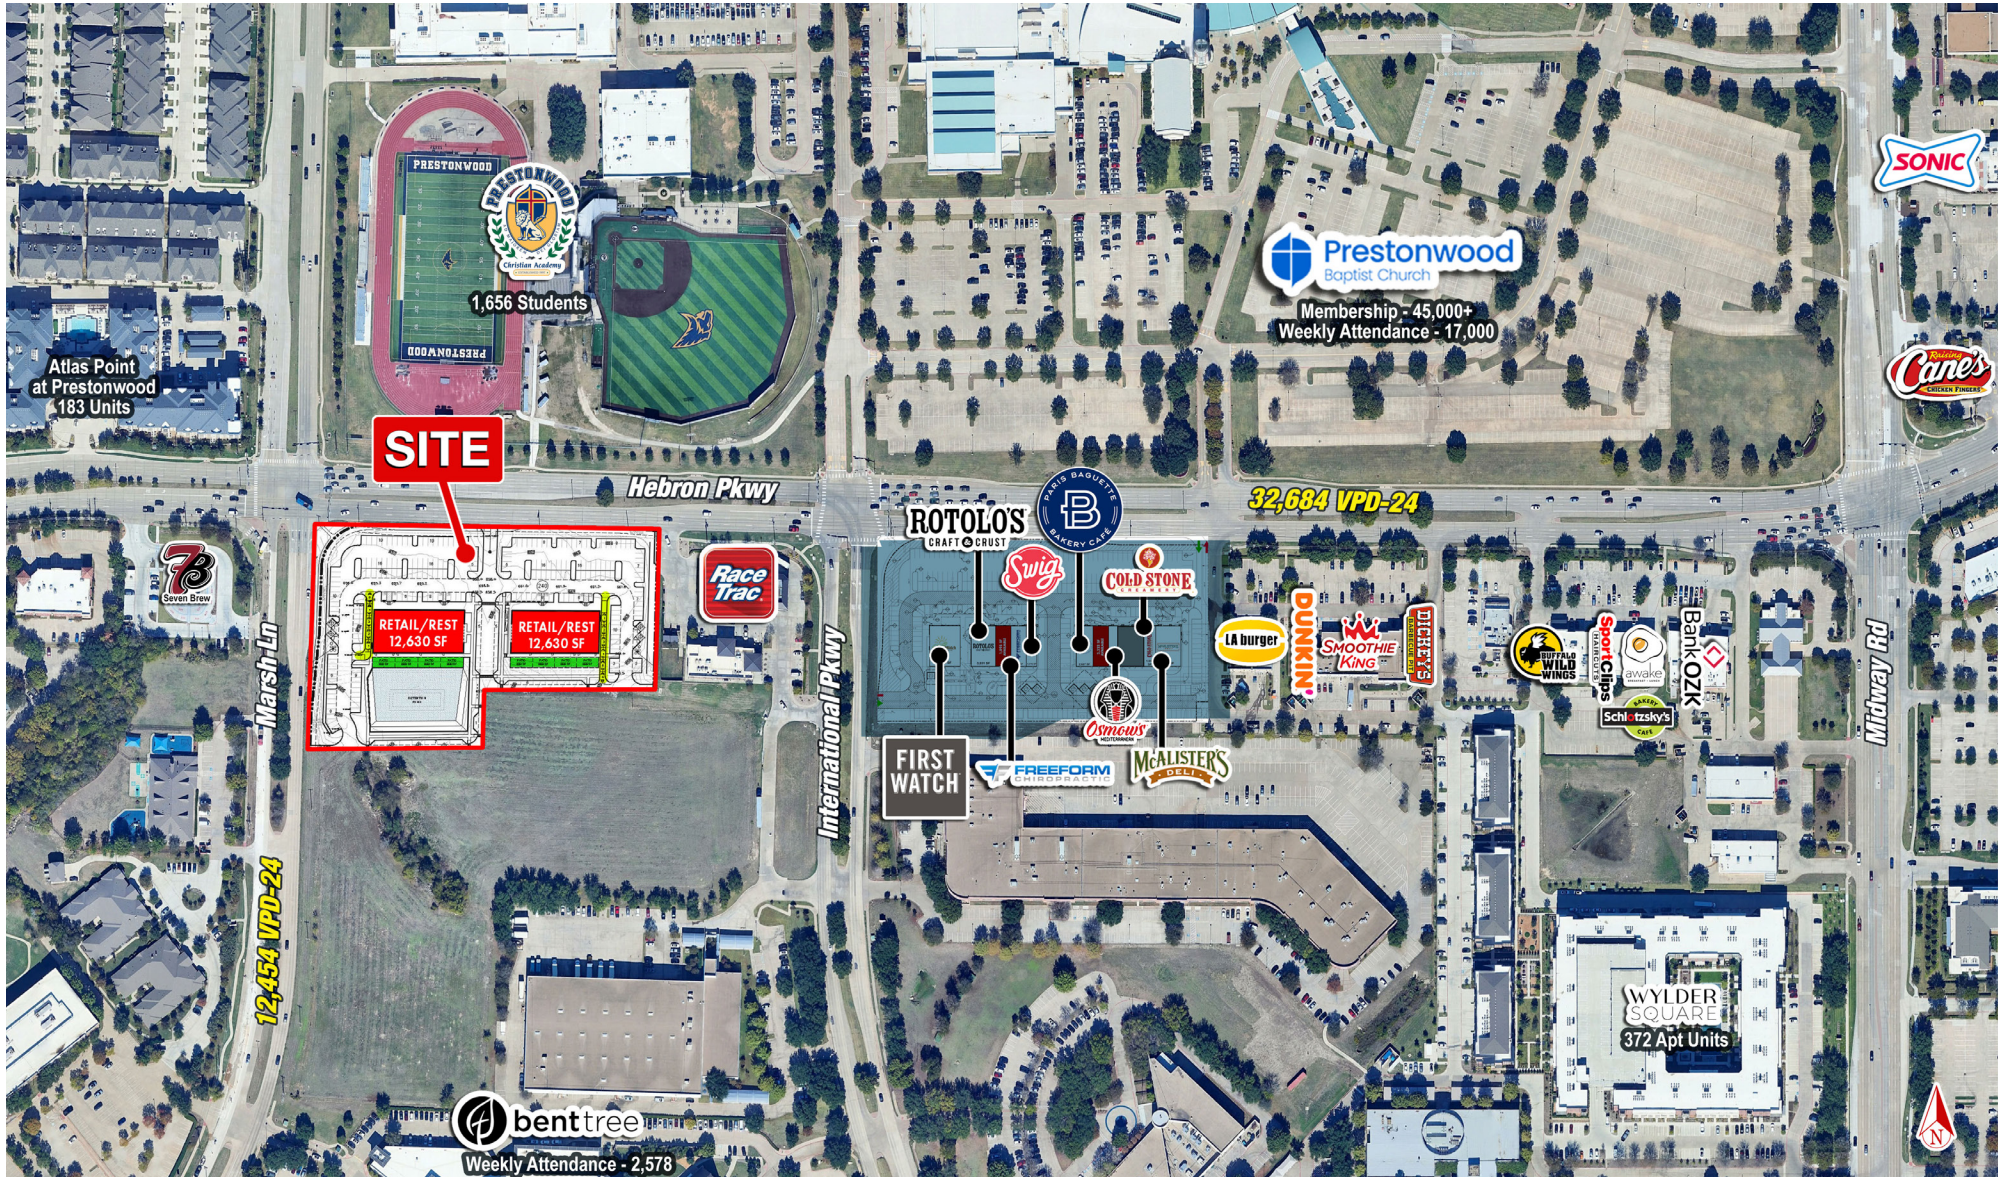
PRESTONWOOD
Prestonwood Christian Academy
1,656 Students
PRESTONWOOD
Prestonwood Baptist Church
Membership - 45,000+
Weekly Attendance - 17,000
SONIC
Raising Cane's CHICKEN FINGERS
Atlas Point at Prestonwood
183 Units
SITE
Hebron Pkwy
32,684 VPD-24
7B Seven Brew
RETAIL/REST 12,630 SF
RETAIL/REST 12,630 SF
Race Trac
ROTOLO'S CRAFT & CRUST
PARIS BAGUETTE BAKERY CAFÉ
Swig
COLD STONE CREAMERY
LA burger
DUNKIN'
SMOOTHIE KING
DICKEY'S
BUFFALO WILD WINGS
SpoonChips
awake
BankOZK
Schlotzsky's
Marsh Ln
International Pkwy
Osmow's
FIRST WATCH
FREEFORM CHIROPRACTIC
McALISTER'S DELI
Midway Rd
12,454 VPD-24
WYLDER SQUARE
372 Apt Units
bent tree
Weekly Attendance - 2,578
N